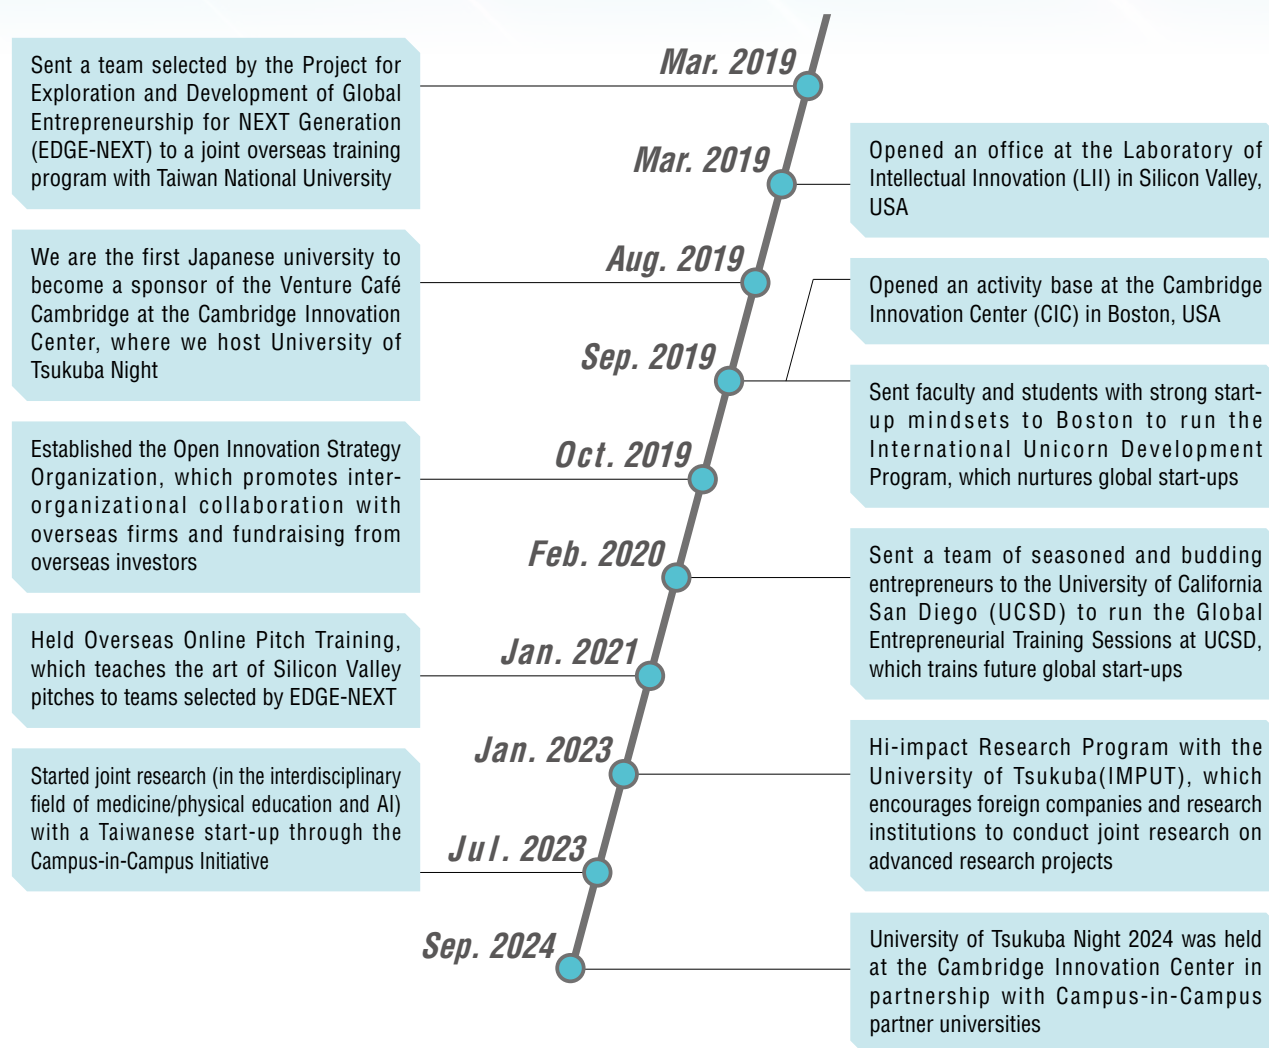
Mar. 2019

Sent a team selected by the Project for Exploration and Development of Global Entrepreneurship for NEXT Generation (EDGE-NEXT) to a joint overseas training program with Taiwan National University

Mar. 2019

Opened an office at the Laboratory of Intellectual Innovation (LII) in Silicon Valley, USA

Aug. 2019

We are the first Japanese university to become a sponsor of the Venture Café Cambridge at the Cambridge Innovation Center, where we host University of Tsukuba Night

Sep. 2019

Opened an activity base at the Cambridge Innovation Center (CIC) in Boston, USA

Sent faculty and students with strong start-up mindsets to Boston to run the International Unicorn Development Program, which nurtures global start-ups

Oct. 2019

Established the Open Innovation Strategy Organization, which promotes inter-organizational collaboration with overseas firms and fundraising from overseas investors

Feb. 2020

Sent a team of seasoned and budding entrepreneurs to the University of California San Diego (UCSD) to run the Global Entrepreneurial Training Sessions at UCSD, which trains future global start-ups

Jan. 2021

Held Overseas Online Pitch Training, which teaches the art of Silicon Valley pitches to teams selected by EDGE-NEXT

Jan. 2023

Hi-impact Research Program with the University of Tsukuba(IMPUT), which encourages foreign companies and research institutions to conduct joint research on advanced research projects

Jul. 2023

Started joint research (in the interdisciplinary field of medicine/physical education and AI) with a Taiwanese start-up through the Campus-in-Campus Initiative

Sep. 2024

University of Tsukuba Night 2024 was held at the Cambridge Innovation Center in partnership with Campus-in-Campus partner universities